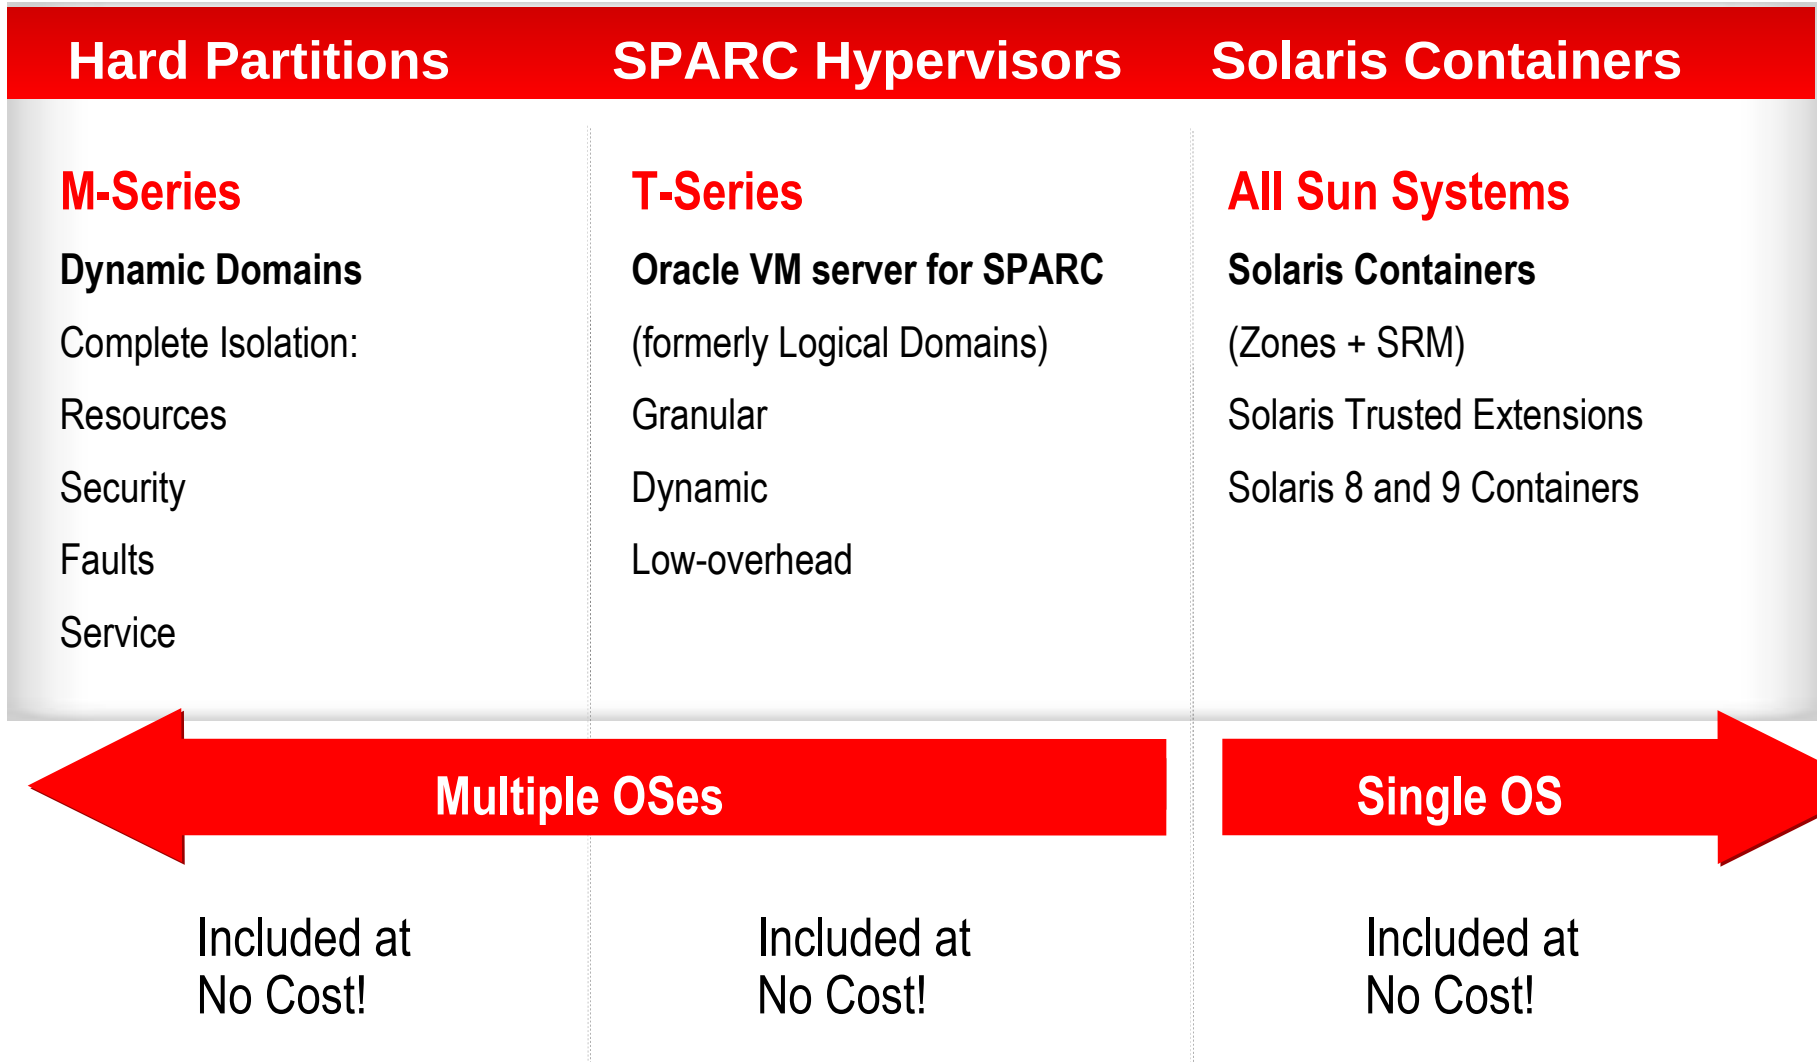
Hard Partitions

M-Series

Dynamic Domains

Complete Isolation:

Resources

Security

Faults

Service

SPARC Hypervisors

T-Series

Oracle VM server for SPARC

(formerly Logical Domains)

Granular

Dynamic

Low-overhead

Solaris Containers

All Sun Systems

Solaris Containers

(Zones + SRM)

Solaris Trusted Extensions

Solaris 8 and 9 Containers

Multiple OSes

Single OS

Included at No Cost!

Included at No Cost!

Included at No Cost!